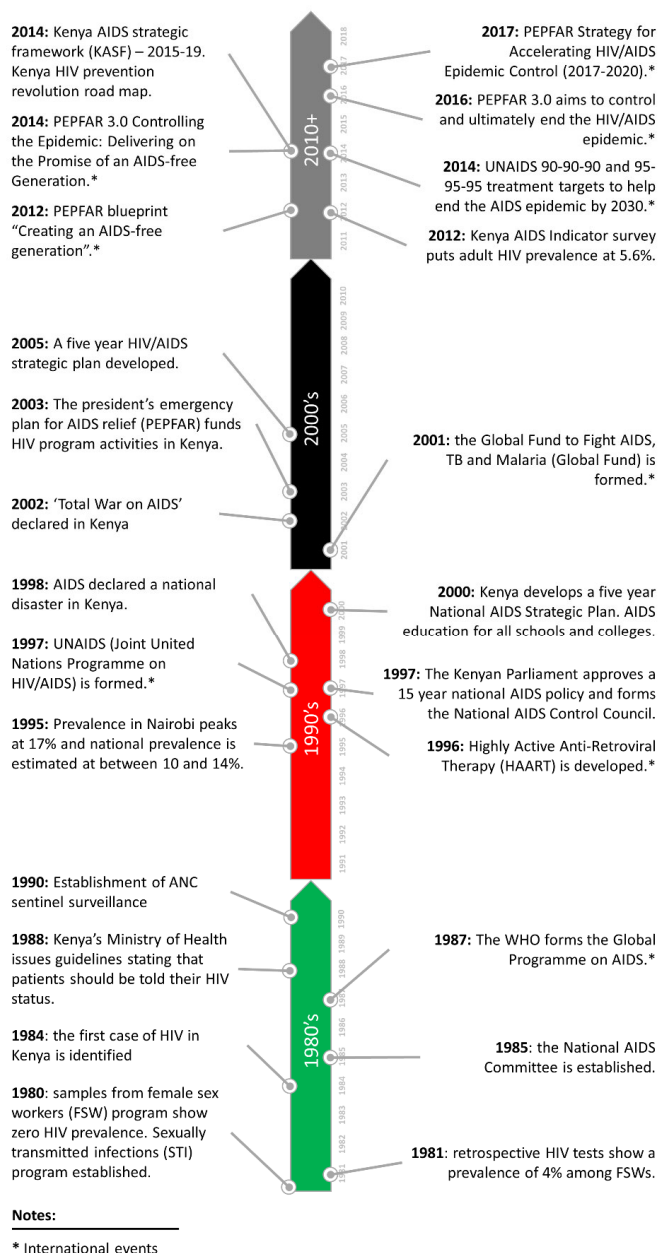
2014: Kenya AIDS strategic framework (KASF) – 2015-19. Kenya HIV prevention revolution road map.

2014: PEPFAR 3.0 Controlling the Epidemic: Delivering on the Promise of an AIDS-free Generation.*

2012: PEPFAR blueprint "Creating an AIDS-free generation".*

2010+

2018 2017 2016 2015 2014 2013 2012 2011

2017: PEPFAR Strategy for Accelerating HIV/AIDS Epidemic Control (2017-2020).*

2016: PEPFAR 3.0 aims to control and ultimately end the HIV/AIDS epidemic.*

2014: UNAIDS 90-90-90 and 95-95-95 treatment targets to help end the AIDS epidemic by 2030.*

2012: Kenya AIDS Indicator survey puts adult HIV prevalence at 5.6%.

2005: A five year HIV/AIDS strategic plan developed.

2003: The president's emergency plan for AIDS relief (PEPFAR) funds HIV program activities in Kenya.

2002: 'Total War on AIDS' declared in Kenya

2000's

2010 2009 2008 2007 2006 2005 2004 2003 2002 2001

2001: the Global Fund to Fight AIDS, TB and Malaria (Global Fund) is formed.*

1998: AIDS declared a national disaster in Kenya.

1997: UNAIDS (Joint United Nations Programme on HIV/AIDS) is formed.*

1995: Prevalence in Nairobi peaks at 17% and national prevalence is estimated at between 10 and 14%.

1990's

2000 1999 1998 1997 1996 1995 1994 1993 1992 1991

2000: Kenya develops a five year National AIDS Strategic Plan. AIDS education for all schools and colleges.

1997: The Kenyan Parliament approves a 15 year national AIDS policy and forms the National AIDS Control Council.

1996: Highly Active Anti-Retroviral Therapy (HAART) is developed.*

1990: Establishment of ANC sentinel surveillance

1988: Kenya's Ministry of Health issues guidelines stating that patients should be told their HIV status.

1984: the first case of HIV in Kenya is identified

1980: samples from female sex workers (FSW) program show zero HIV prevalence. Sexually transmitted infections (STI) program established.

1980's

1990 1989 1988 1987 1986 1985 1984 1983 1982 1981

1987: The WHO forms the Global Programme on AIDS.*

1985: the National AIDS Committee is established.

1981: retrospective HIV tests show a prevalence of 4% among FSWs.

Notes:

* International events